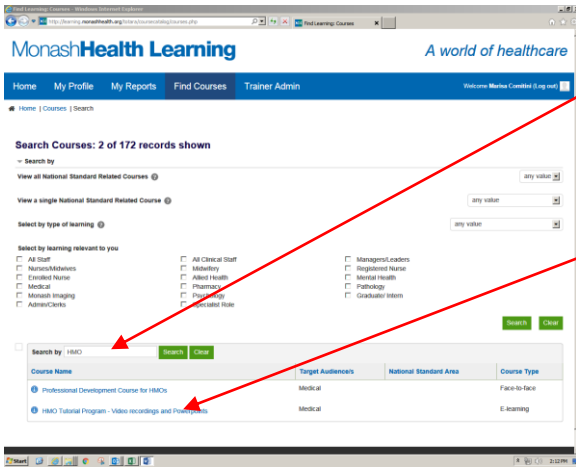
Find Learning: Courses - Windows Internet Explorer

http://learning.monashhealth.org/totara/coursecatalog/courses.php

Find Learning: Courses

MonashHealth Learning

A world of healthcare

Home | My Profile | My Reports | Find Courses | Trainer Admin

Welcome Marina Comitini (Log out)

Home | Courses | Search

Search Courses: 2 of 172 records shown

Search by

View all National Standard Related Courses

any value

View a single National Standard Related Course

any value

Select by type of learning

any value

Select by learning relevant to you

All Staff
Nurses/Midwives
Enrolled Nurse
Medical
Monash Imaging
Admin/Clerks

All Clinical Staff
Midwifery
Allied Health
Pharmacy
Psychology
Specialist Role

Managers/Leaders
Registered Nurse
Mental Health
Pathology
Graduate/ Intern

Search | Clear

Search by HMO | Search | Clear

| Course Name | Target Audience/s | National Standard Area | Course Type |
|---|---|---|---|
| Professional Development Course for HMOs | Medical | | Face-to-face |
| HMO Tutorial Program - Video recordings and Powerpoints | Medical | | E-learning |

Start

2:12 PM